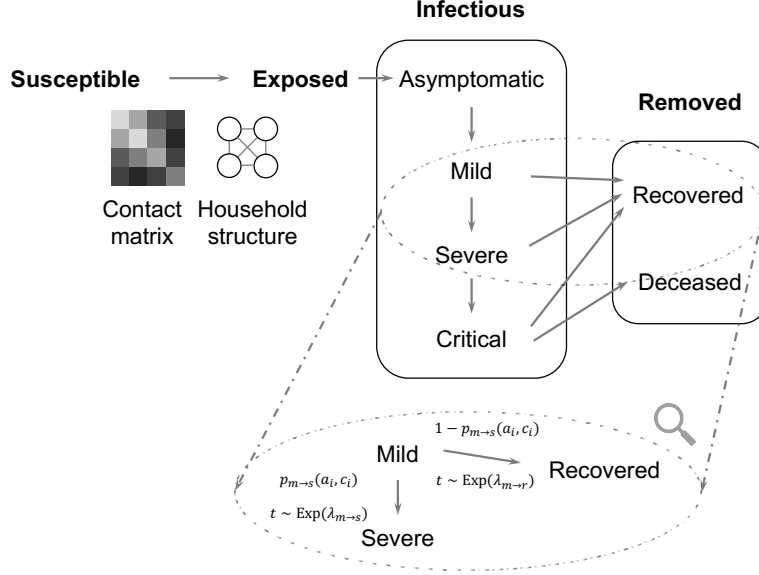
Infectious

Susceptible

Exposed

Asymptomatic

Removed

Contact matrix

Household structure

Mild

Recovered

Severe

Deceased

Critical

$1 - p_{m \to s}(a_i, c_i)$

Mild

Recovered

$p_{m \to s}(a_i, c_i)$

$t \sim \text{Exp}(\lambda_{m \to r})$

$t \sim \text{Exp}(\lambda_{m \to s})$

Severe